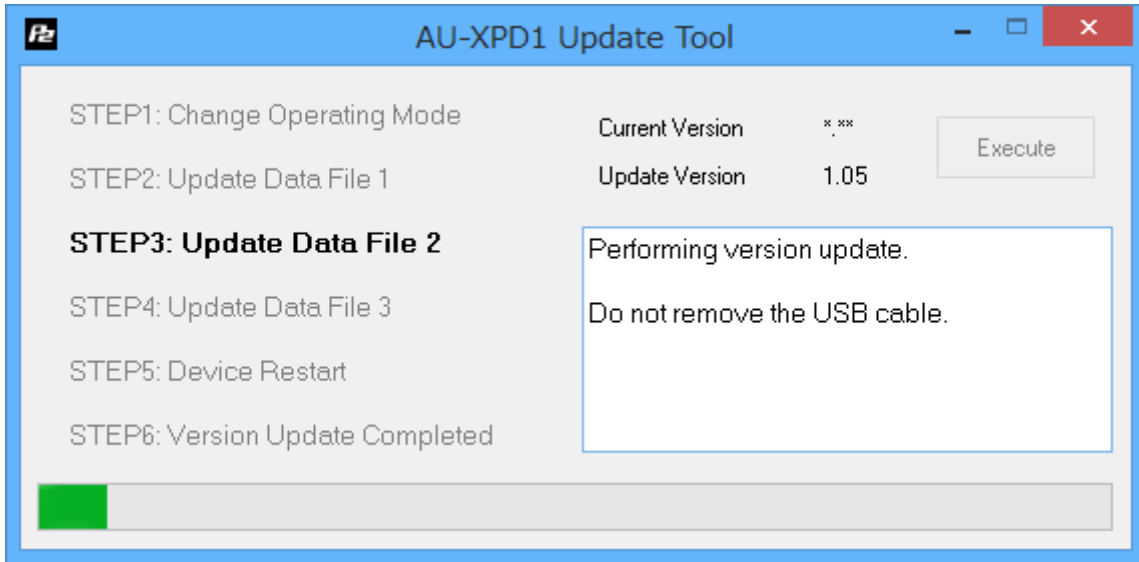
P2

AU-XPD1 Update Tool

STEP1: Change Operating Mode

STEP2: Update Data File 1

STEP3: Update Data File 2

STEP4: Update Data File 3

STEP5: Device Restart

STEP6: Version Update Completed

Current Version *.**

Update Version 1.05

Execute

Performing version update.

Do not remove the USB cable.